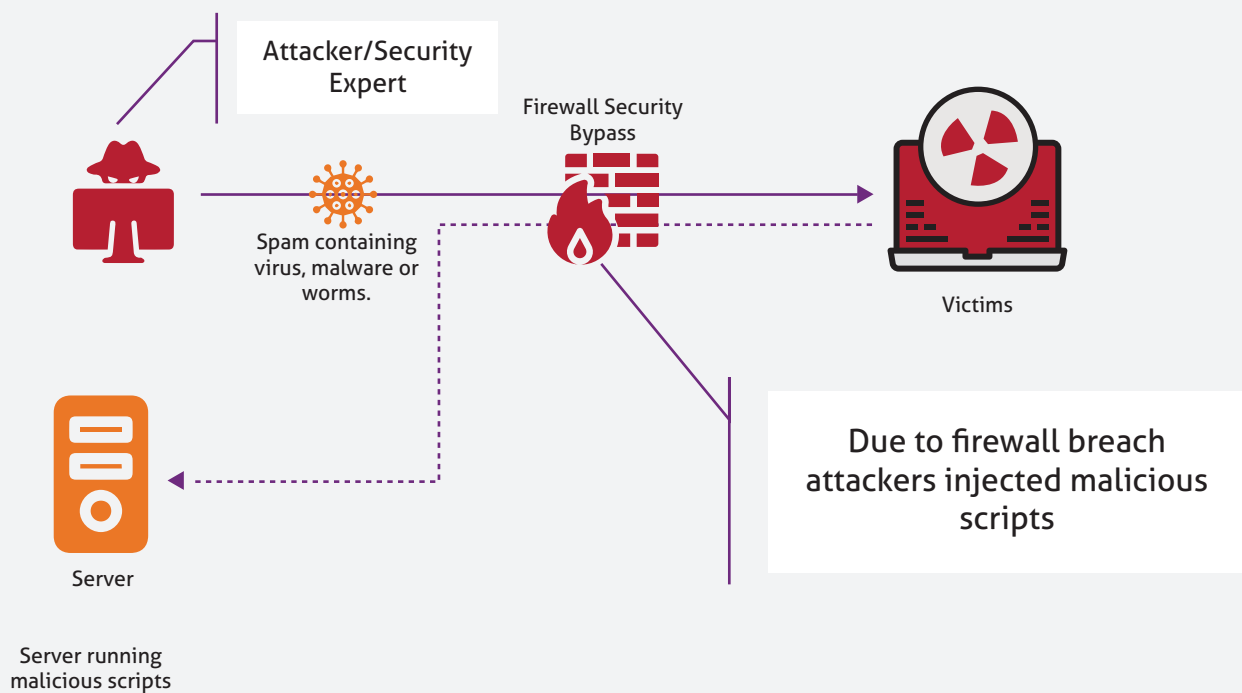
Attacker/Security Expert

Firewall Security Bypass

Spam containing virus, malware or worms.

Victims

Server

Due to firewall breach attackers injected malicious scripts

Server running malicious scripts